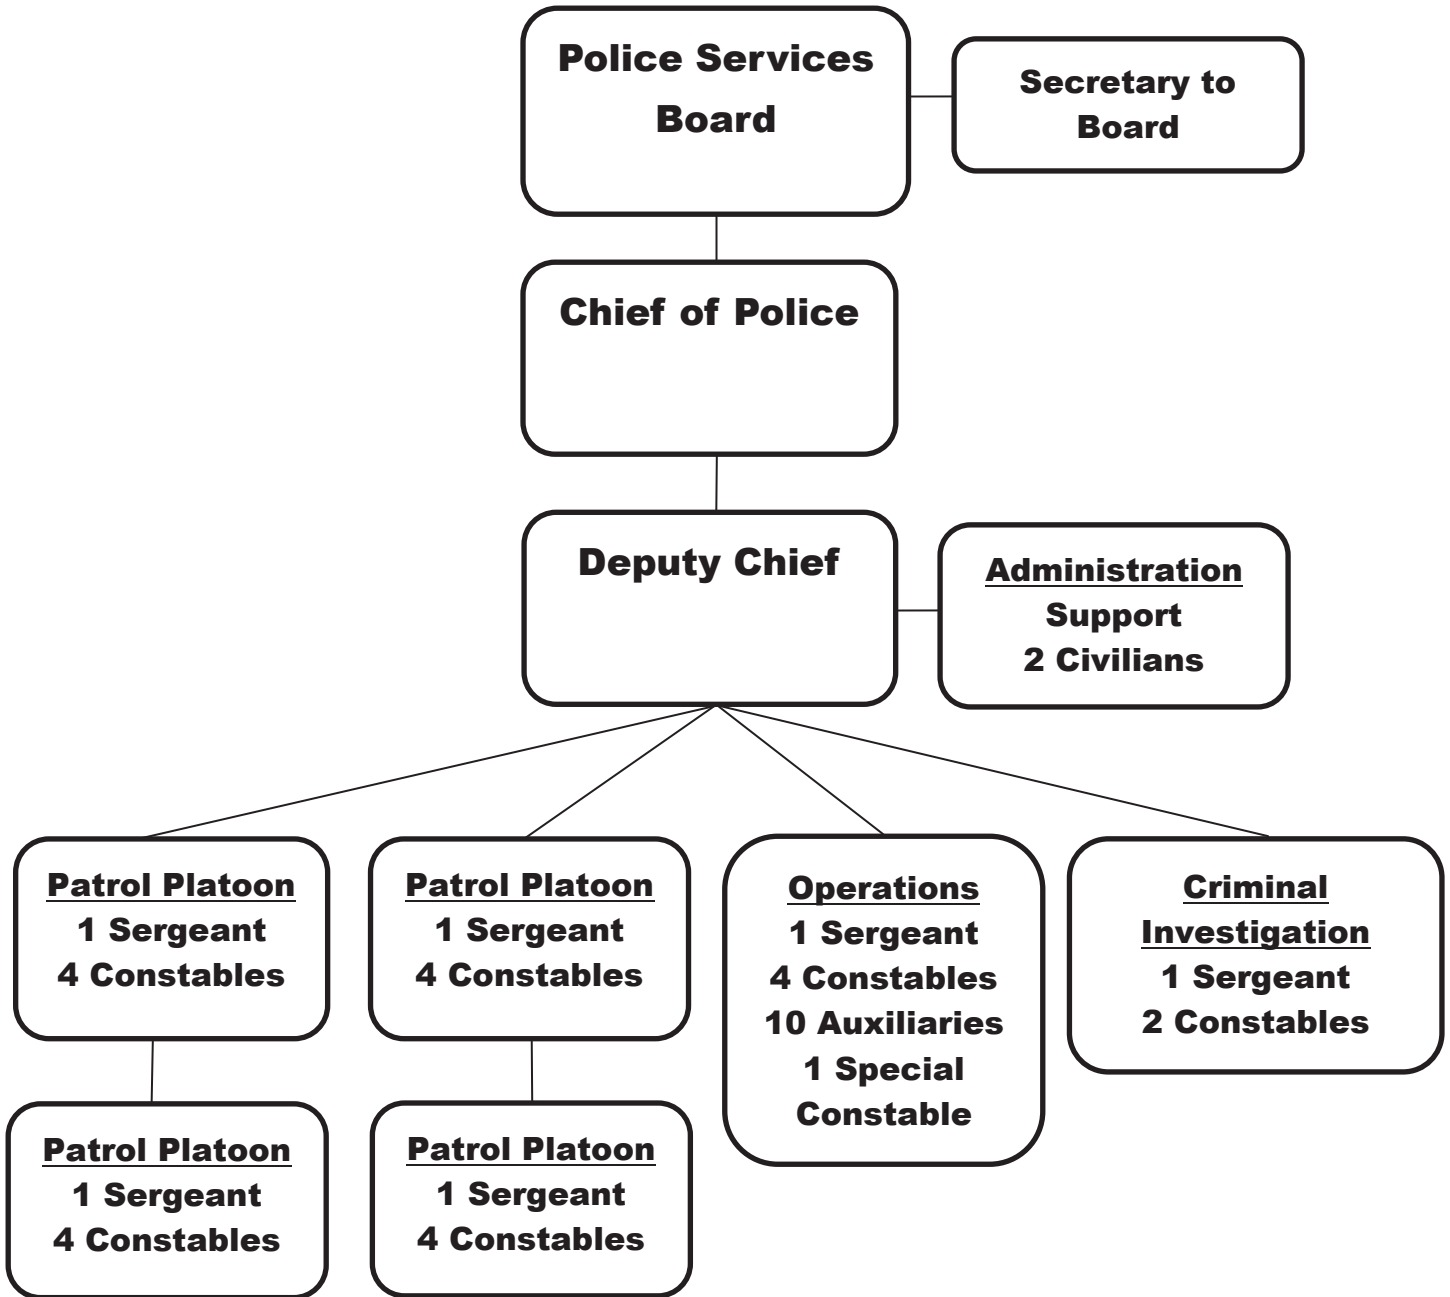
Police Services Board

Secretary to Board

Chief of Police

Deputy Chief

Administration
Support
2 Civilians

Patrol Platoon
1 Sergeant
4 Constables

Patrol Platoon
1 Sergeant
4 Constables

Operations
1 Sergeant
4 Constables
10 Auxiliaries
1 Special Constable

Criminal Investigation
1 Sergeant
2 Constables

Patrol Platoon
1 Sergeant
4 Constables

Patrol Platoon
1 Sergeant
4 Constables